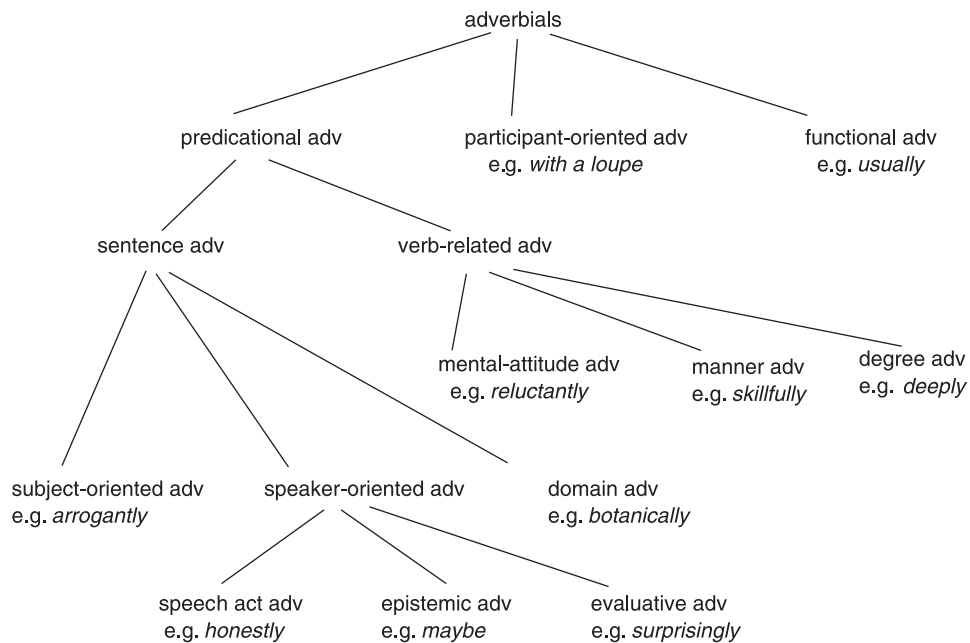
adverbials

predicational adv

participant-oriented adv
e.g. *with a loupe*

functional adv
e.g. *usually*

sentence adv

verb-related adv

mental-attitude adv
e.g. *reluctantly*

manner adv
e.g. *skillfully*

degree adv
e.g. *deeply*

subject-oriented adv
e.g. *arrogantly*

speaker-oriented adv

domain adv
e.g. *botanically*

speech act adv
e.g. *honestly*

epistemic adv
e.g. *maybe*

evaluative adv
e.g. *surprisingly*